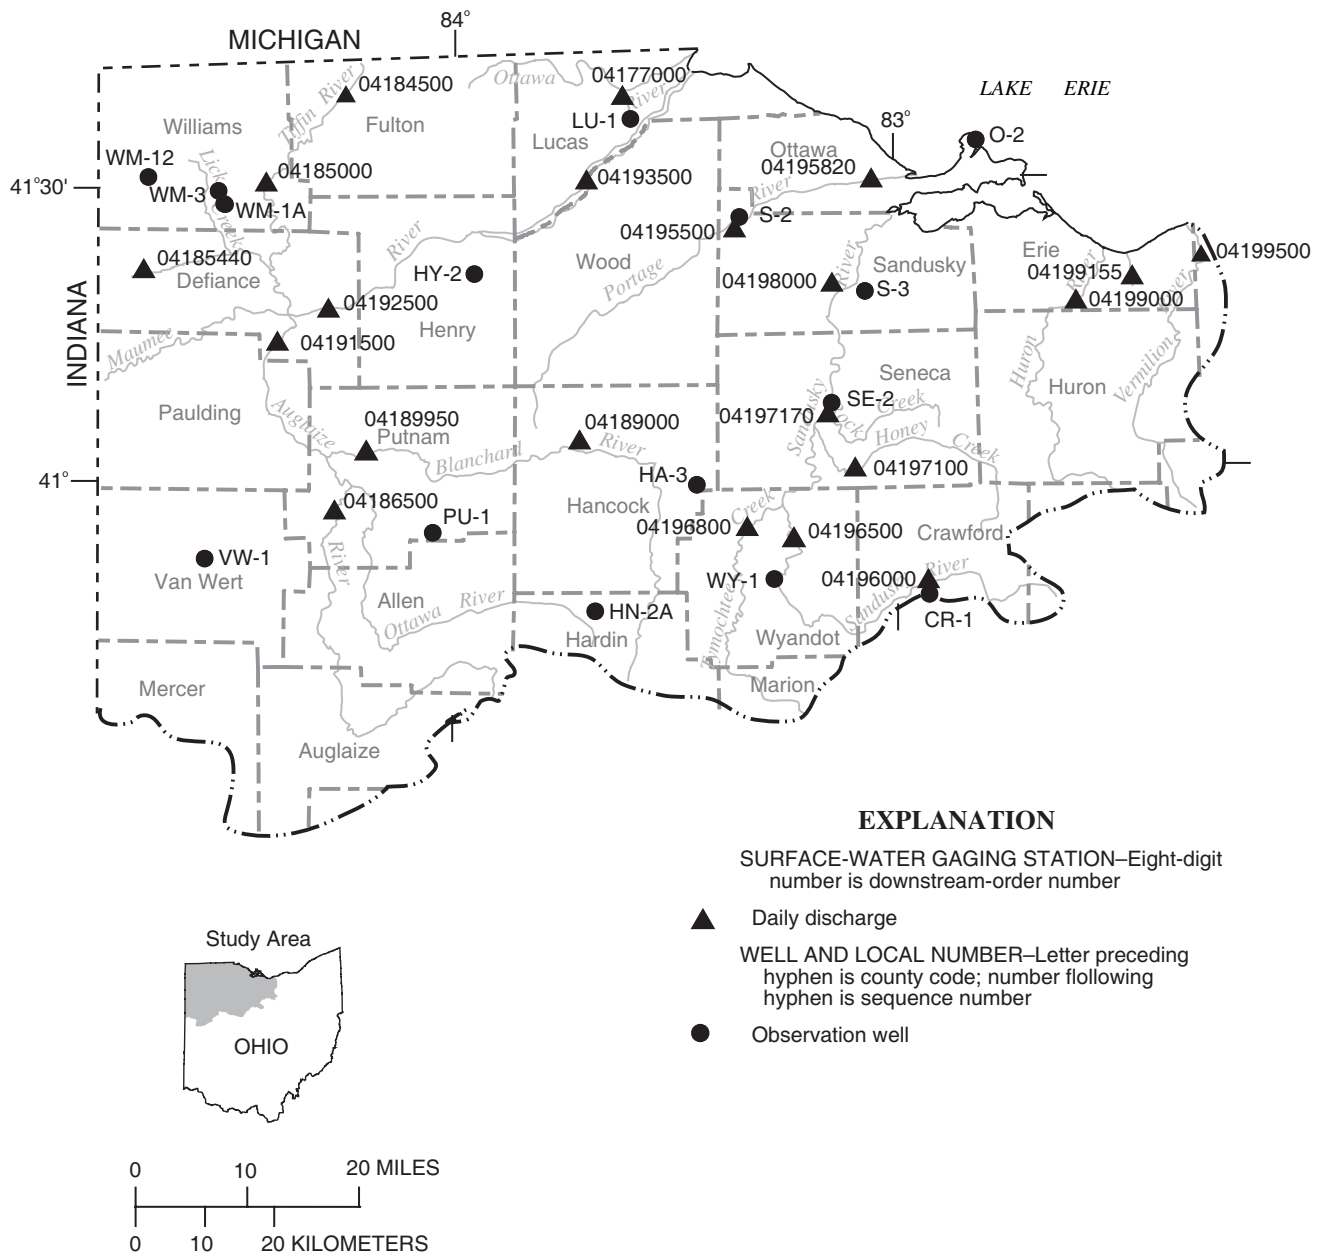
MICHIGAN
84°
LAKE ERIE
83°
41°30'
41°
INDIANA

04184500
04177000
LU-1
O-2
04195820
WM-12
WM-3
WM-1A
04185000
04193500
S-2
04195500
04185440
HY-2
04198000
S-3
04199155
04199500
04199000
04192500
04191500
SE-2
04197170
04189950
04189000
04197100
HA-3
04186500
PU-1
04196800
04196500
VW-1
WY-1
04196000
CR-1
HN-2A

Williams
Fulton
Lucas
Ottawa
Defiance
Henry
Wood
Sandusky
Erie
Paulding
Seneca
Huron
Putnam
Hancock
Crawford
Van Wert
Allen
Hardin
Wyandot
Marion
Mercer
Auglaize

Tiffin River
Ottawa
River
Lick Creek
River
River
Portage
River
Maumee
Auglaize
Blanchard
River
Sandusky
Rock
Creek
Honey
Creek
Creek
Huron
River
Vermilion
River
River
Tymochtee
Creek
Ottawa
River
Sandusky
River

EXPLANATION
SURFACE-WATER GAGING STATION–Eight-digit number is downstream-order number
Daily discharge
WELL AND LOCAL NUMBER–Letter preceding hyphen is county code; number fllowing hyphen is sequence number
Observation well

Study Area
OHIO

0 10 20 MILES
0 10 20 KILOMETERS